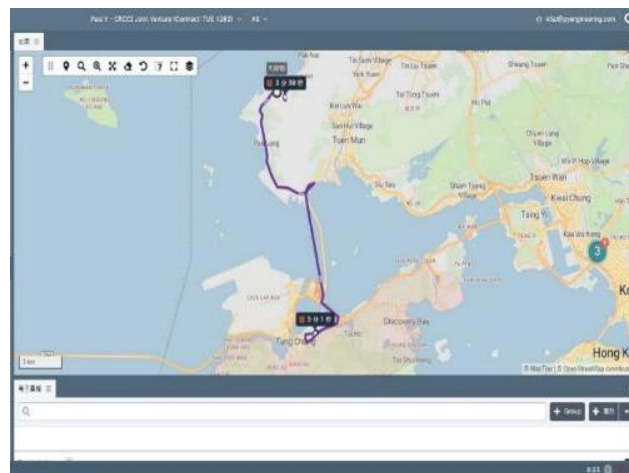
Paul Y - CRCC Joint Venture (Contract: TUE 1282) All

info@yangsheering.com

+
-

Tin Shui Wai
Tin Sum Village
Shap Pat Heung
Tai Tong Tsuen
Kei Lun Wai
San Hui Village
Tuen Mun
Pun Long
Siu Lam
Sham Tseng
Chuen Lung Village
Tsuen Wan
Kwai Chung
Tsing Yi
Kau Wa Keng
3
Discovery Bay
Tung Chung
Hong K
© MapTiler | © OpenStreetMap contributors
3 km

+ Group
+